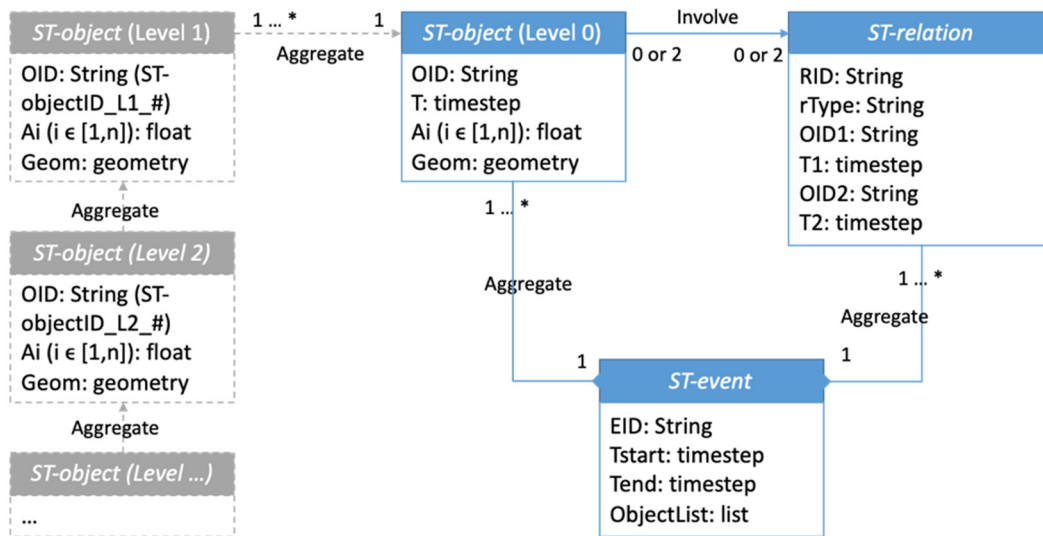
ST-object (Level 1)

OID: String (ST-objectID_L1_#)
Ai (i ∊ [1,n]): float
Geom: geometry

1 … *

1

Aggregate

ST-object (Level 0)

OID: String
T: timestep
Ai (i ∊ [1,n]): float
Geom: geometry

Involve

0 or 2

0 or 2

ST-relation

RID: String
rType: String
OID1: String
T1: timestep
OID2: String
T2: timestep

Aggregate

ST-object (Level 2)

OID: String (ST-objectID_L2_#)
Ai (i ∊ [1,n]): float
Geom: geometry

1 … *

Aggregate

1 … *

Aggregate

1

1

ST-event

EID: String
Tstart: timestep
Tend: timestep
ObjectList: list

Aggregate

ST-object (Level …)

…